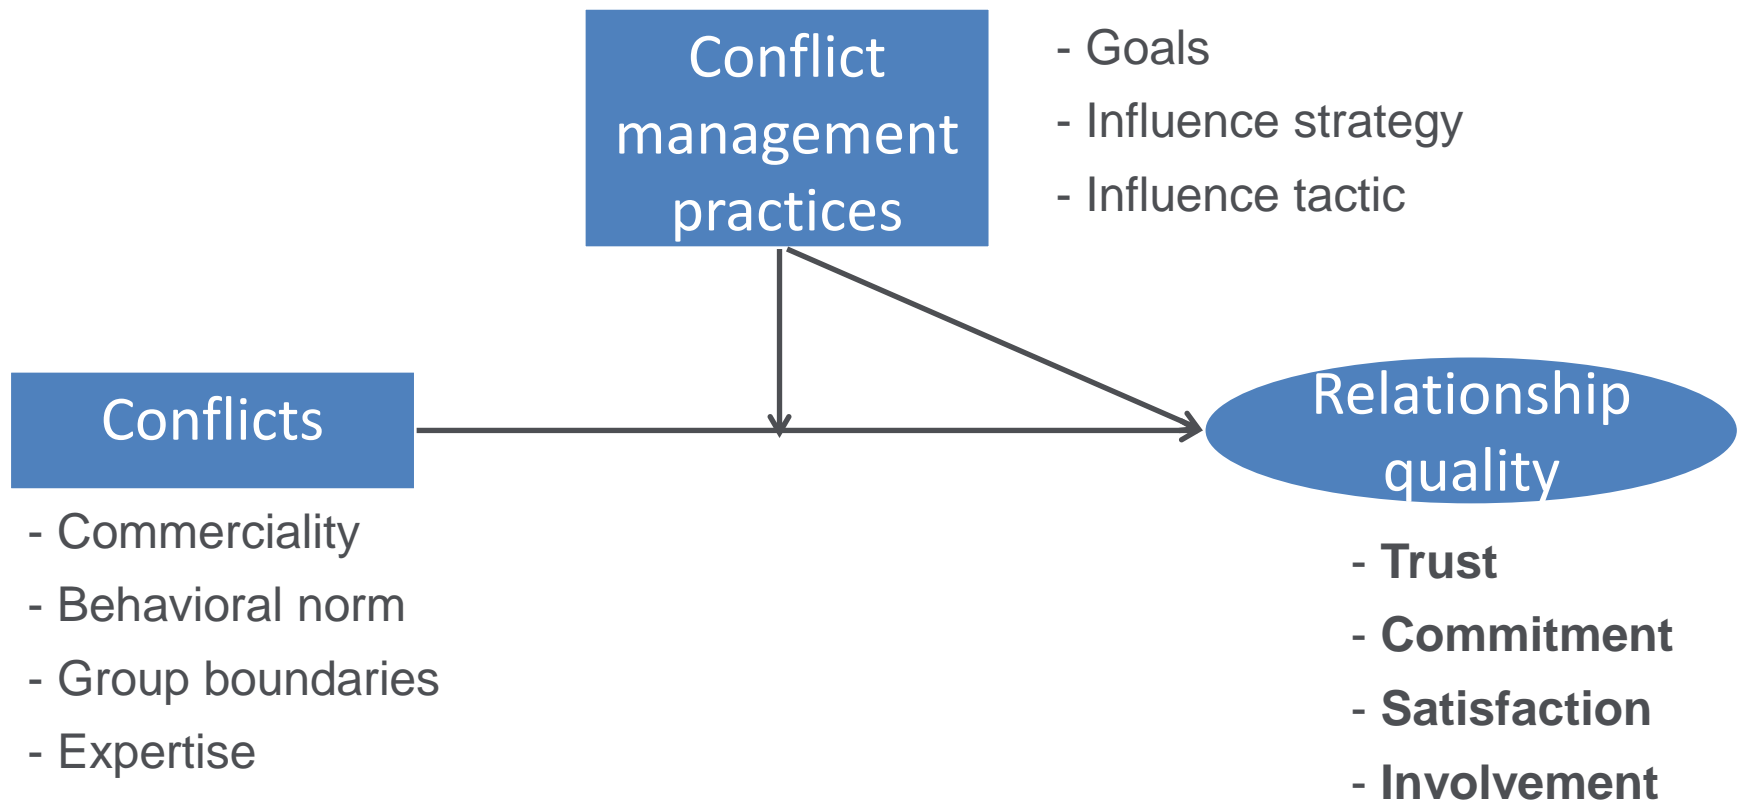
Conflict management practices

- Goals
- Influence strategy
- Influence tactic

Conflicts

- Commerciality
- Behavioral norm
- Group boundaries
- Expertise

Relationship quality

- **Trust**
- **Commitment**
- **Satisfaction**
- **Involvement**